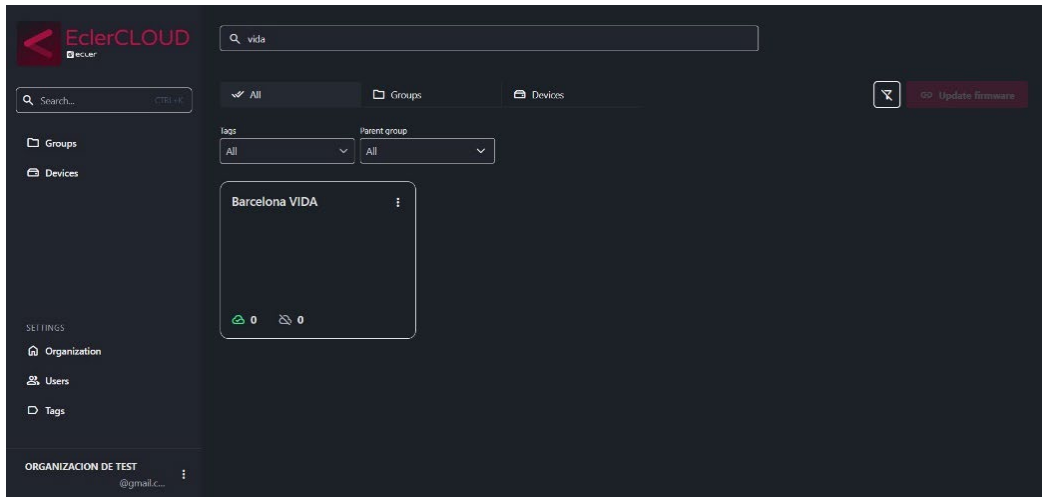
EclerCLOUD
ecler

Search... CTRL+K

Groups
Devices

SETTINGS
Organization
Users
Tags

ORGANIZACION DE TEST
@gmail.c...

vida

All
Groups
Devices

Update firmware

Tags
All
Parent group
All

Barcelona VIDA
0
0